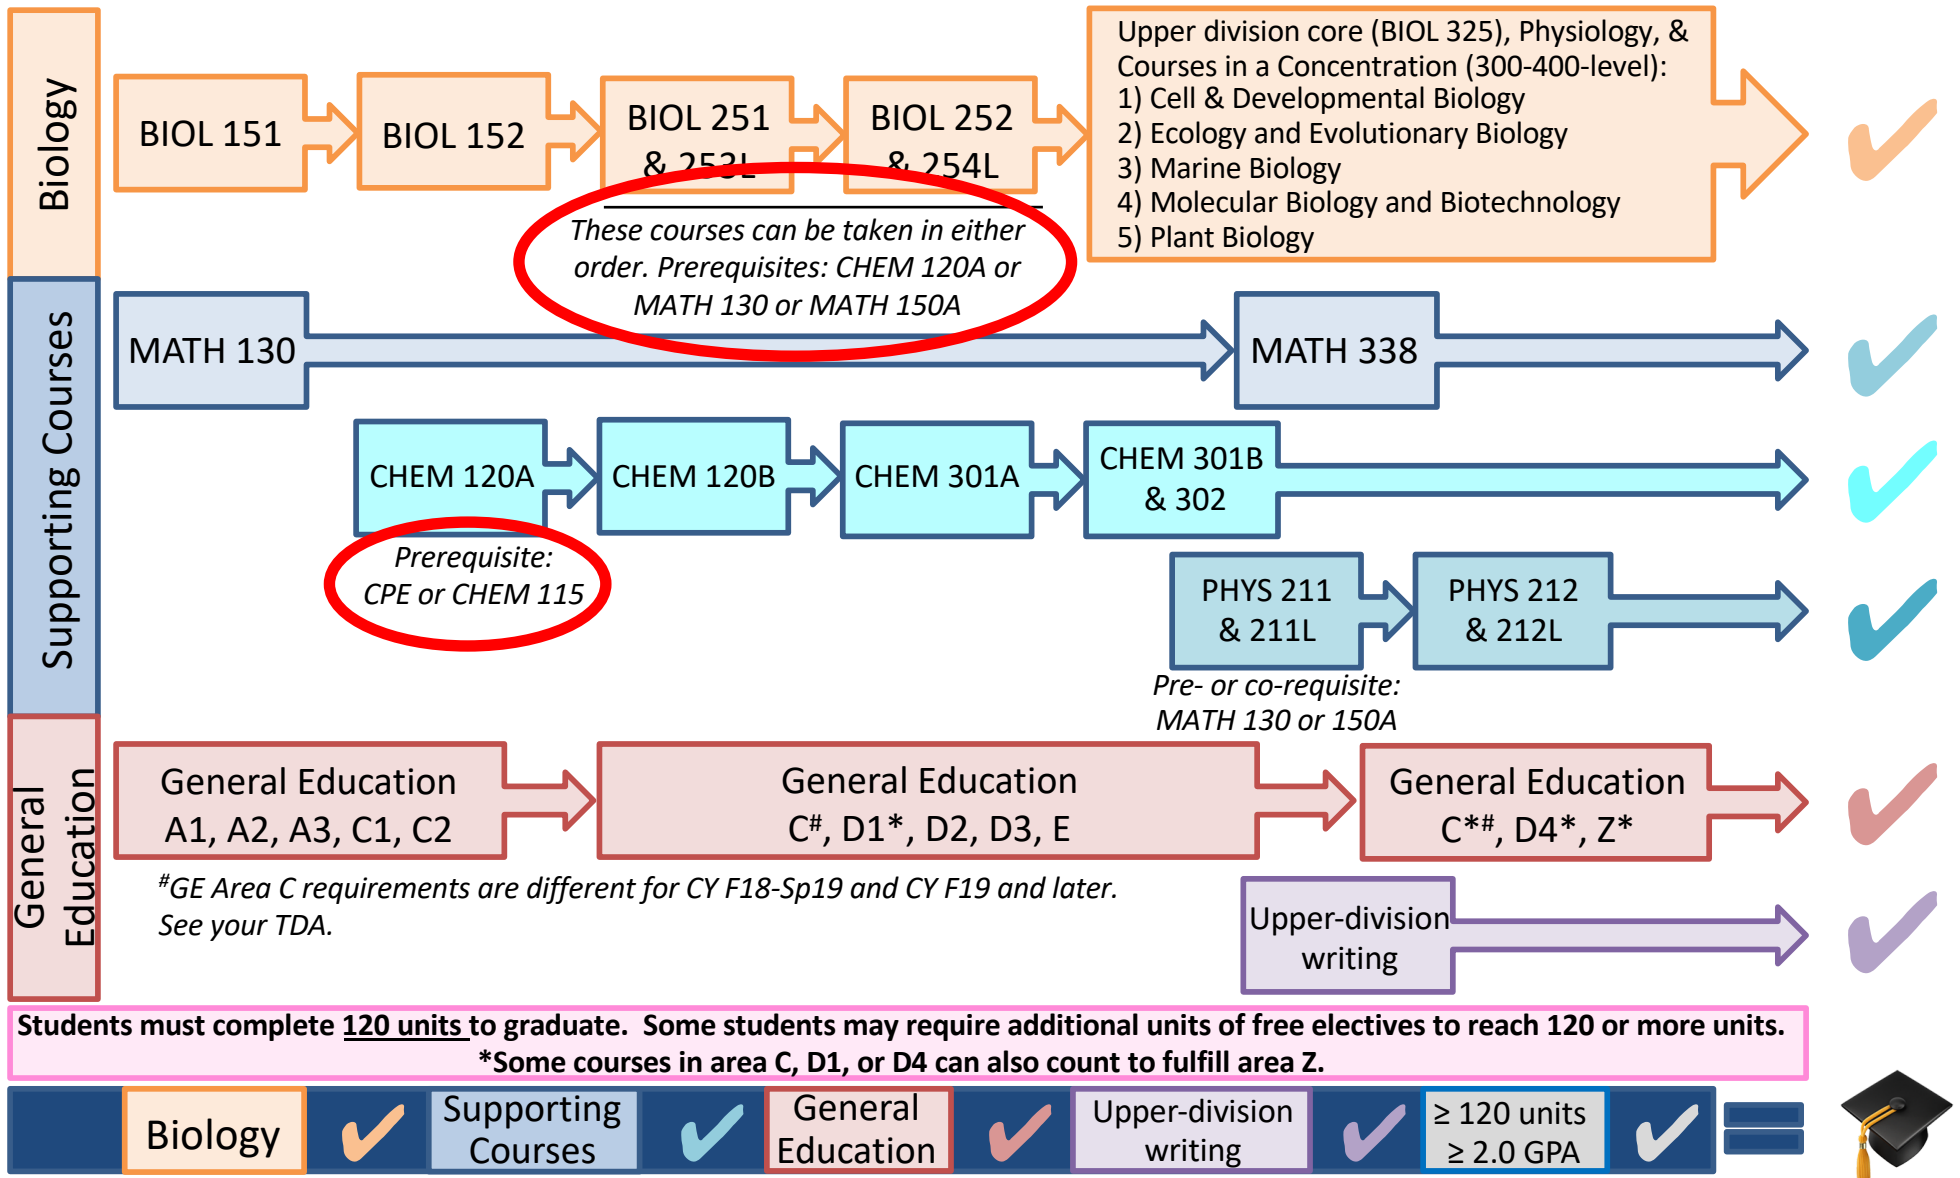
Biology

BIOL 151

BIOL 152

BIOL 251 & 253L

BIOL 252 & 254L

Upper division core (BIOL 325), Physiology, & Courses in a Concentration (300-400-level):
1) Cell & Developmental Biology
2) Ecology and Evolutionary Biology
3) Marine Biology
4) Molecular Biology and Biotechnology
5) Plant Biology

*These courses can be taken in either order. Prerequisites: CHEM 120A or MATH 130 or MATH 150A*

Supporting Courses

MATH 130

MATH 338

CHEM 120A

CHEM 120B

CHEM 301A

CHEM 301B & 302

*Prerequisite: CPE or CHEM 115*

PHYS 211 & 211L

PHYS 212 & 212L

*Pre- or co-requisite: MATH 130 or 150A*

General Education

General Education A1, A2, A3, C1, C2

General Education C$^{\#}$, D1*, D2, D3, E

General Education C*$^{\#}$, D4*, Z*

*$^{\#}$GE Area C requirements are different for CY F18-Sp19 and CY F19 and later. See your TDA.*

Upper-division writing

**Students must complete 120 units to graduate. Some students may require additional units of free electives to reach 120 or more units.**
**\*Some courses in area C, D1, or D4 can also count to fulfill area Z.**

Biology

Supporting Courses

General Education

Upper-division writing

≥ 120 units
≥ 2.0 GPA